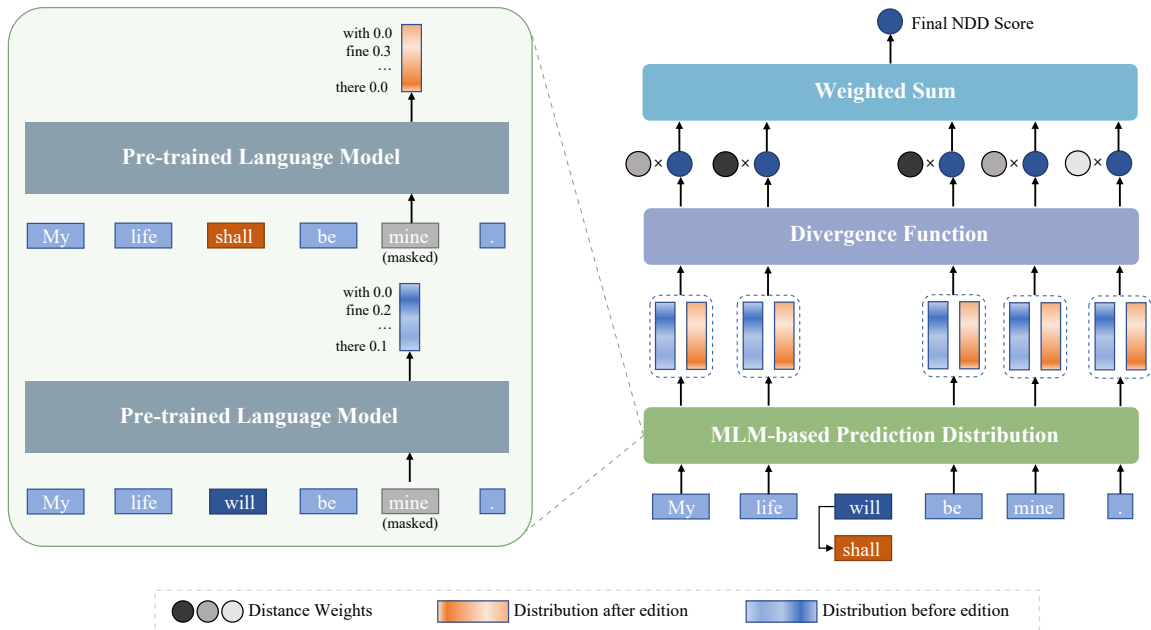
with 0.0
fine 0.3
…
there 0.0

Pre-trained Language Model

My life shall be mine .
(masked)

with 0.0
fine 0.2
…
there 0.1

Pre-trained Language Model

My life will be mine .
(masked)

Final NDD Score

Weighted Sum

×
×
×
×
×

Divergence Function

MLM-based Prediction Distribution

My life will be mine .

shall

Distance Weights
Distribution after edition
Distribution before edition